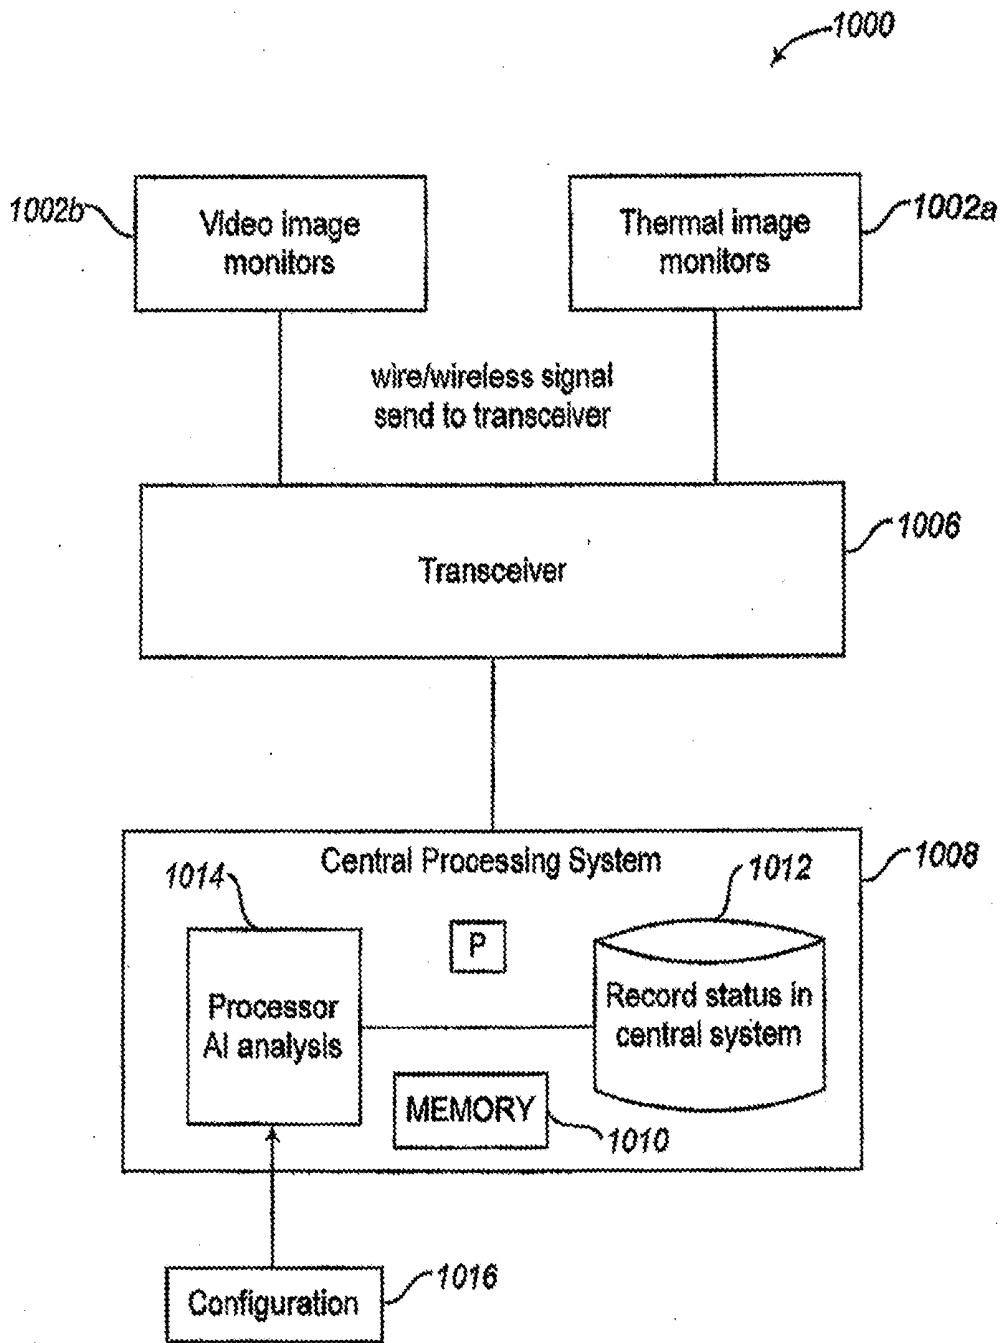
1000

1002b

Video image monitors

Thermal image monitors

1002a

wire/wireless signal send to transceiver

1006

Transceiver

Central Processing System

1008

1014

1012

P

Processor AI analysis

Record status in central system

MEMORY

1010

Configuration

1016